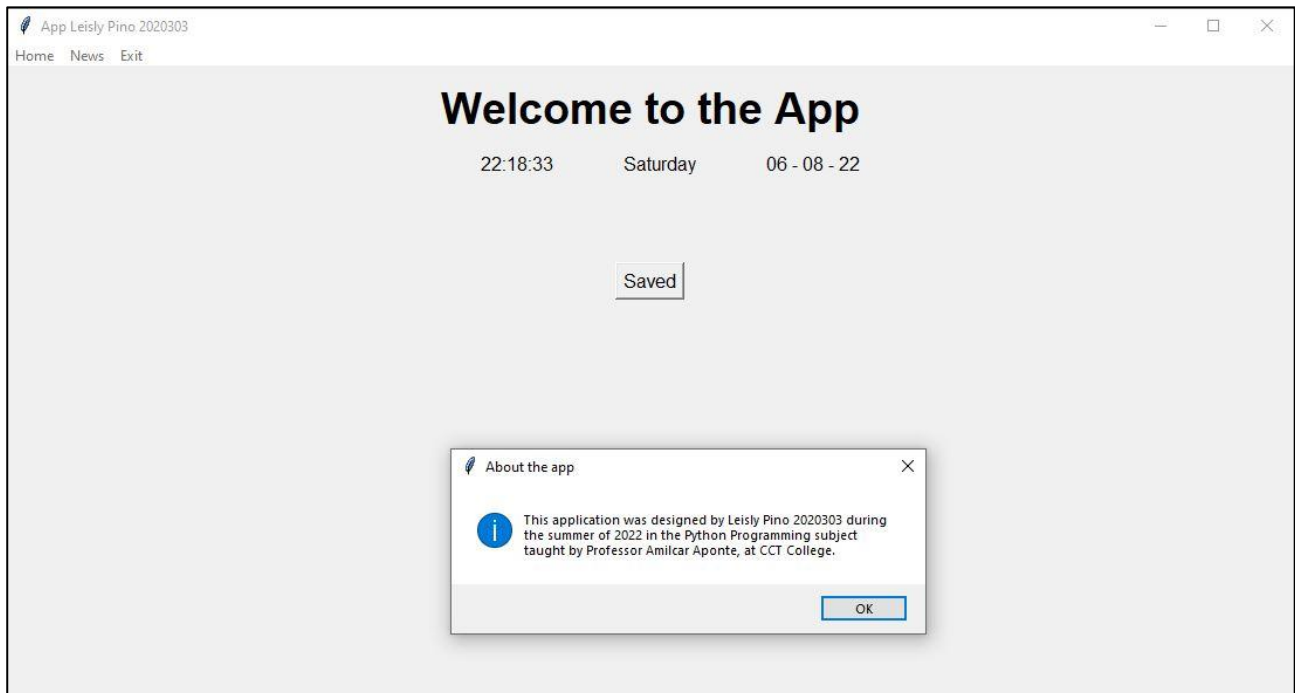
App Leisly Pino 2020303

Home News Exit

Welcome to the App

22:18:33 Saturday 06 - 08 - 22

Saved

About the app

This application was designed by Leisly Pino 2020303 during the summer of 2022 in the Python Programming subject taught by Professor Amilcar Aponte, at CCT College.

OK